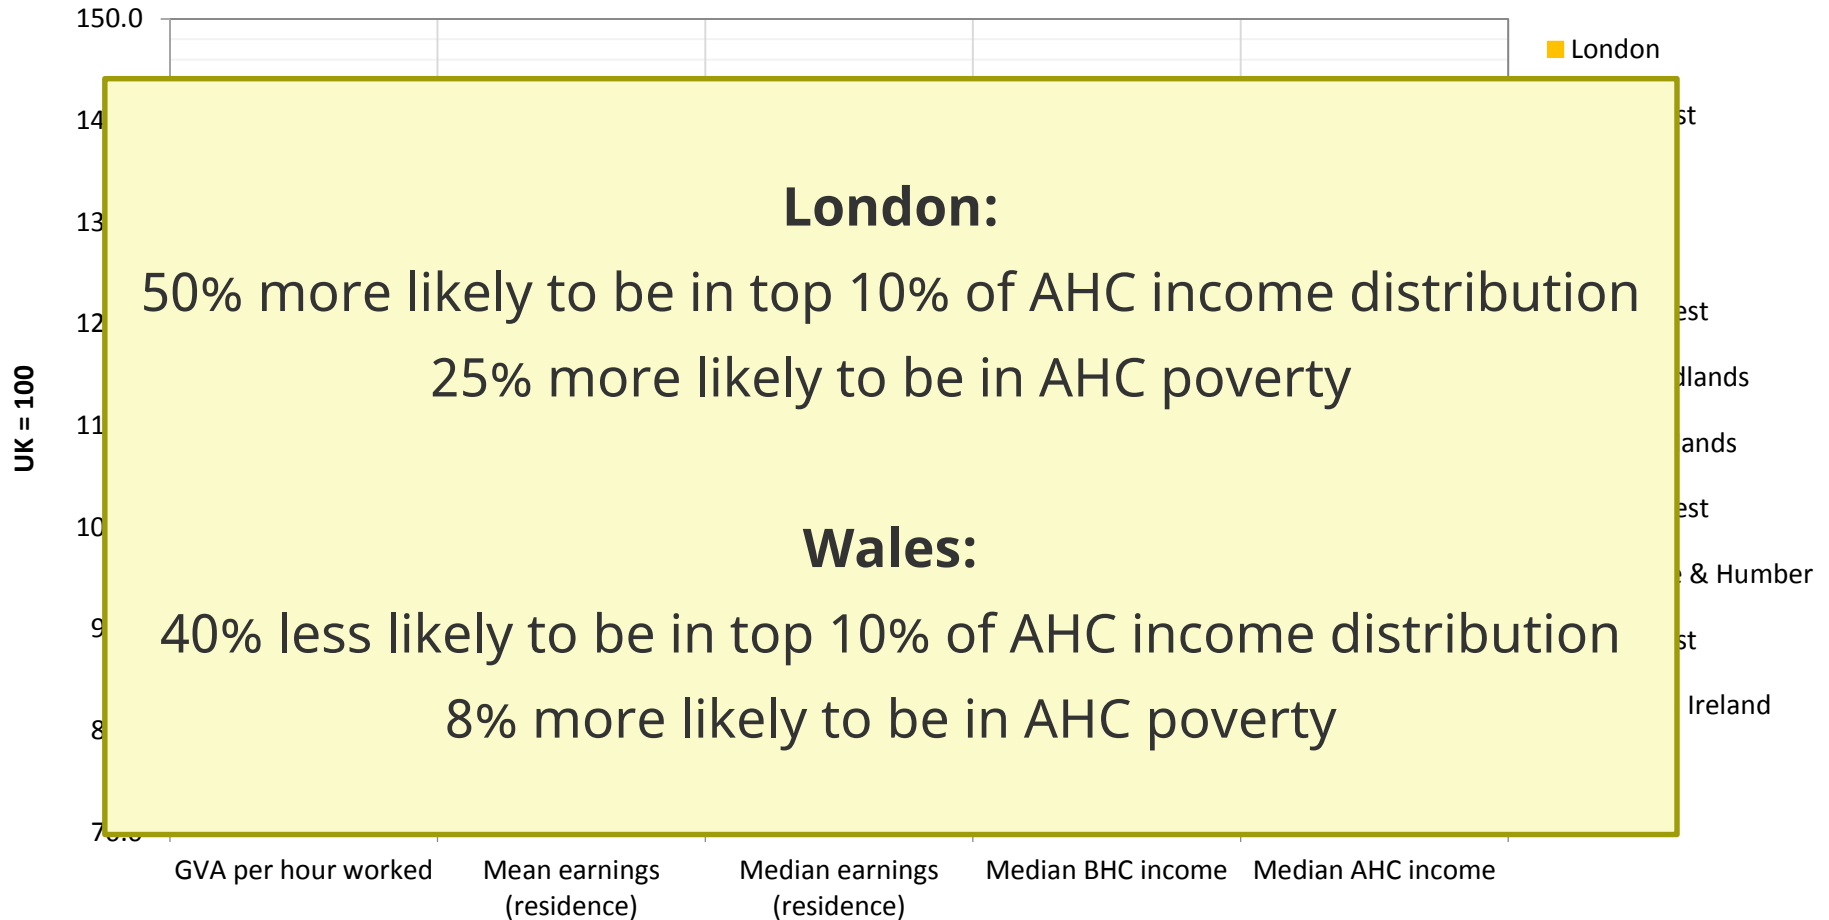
150.0

14

13

12

11

10

9

8

7

UK = 100

London

st

est

dlands

ands

est

& Humber

st

Ireland

**London:**

50% more likely to be in top 10% of AHC income distribution

25% more likely to be in AHC poverty

**Wales:**

40% less likely to be in top 10% of AHC income distribution

8% more likely to be in AHC poverty

GVA per hour worked

Mean earnings (residence)

Median earnings (residence)

Median BHC income

Median AHC income